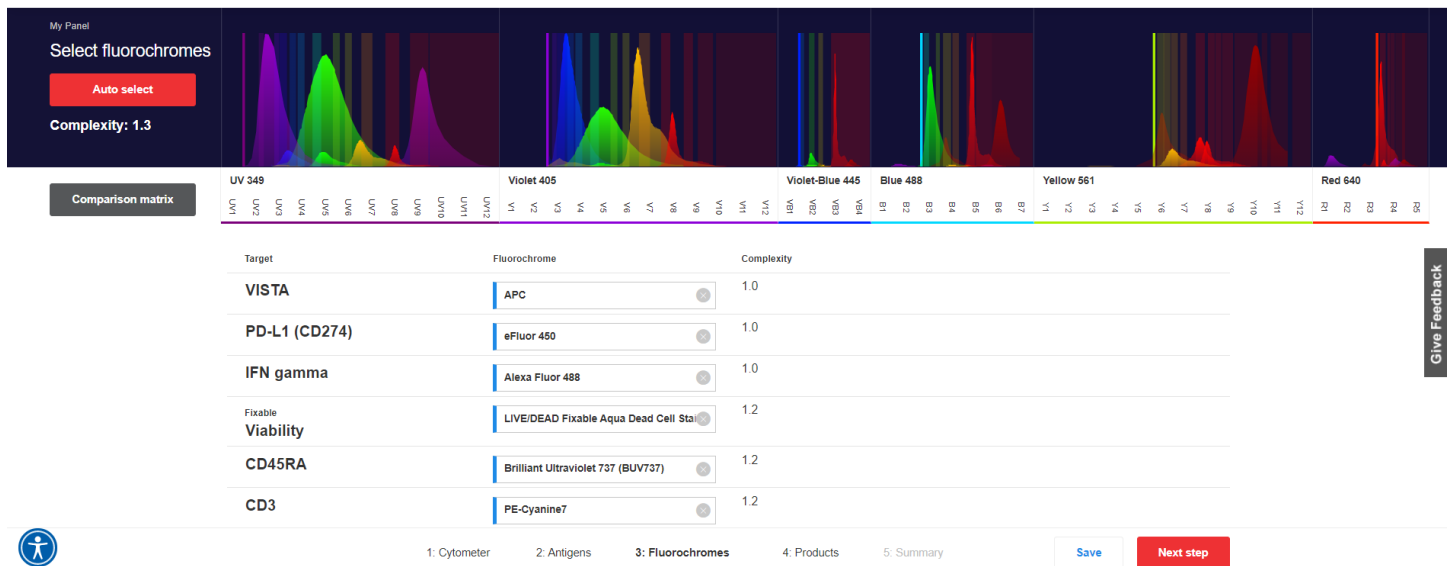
My Panel
Select fluorochromes

Auto select

Complexity: 1.3

Comparison matrix

UV 349
UV1 UV2 UV3 UV4 UV5 UV6 UV7 UV8 UV9 UV10 UV11 UV12

Violet 405
V1 V2 V3 V4 V5 V6 V7 V8 V9 V10 V11 V12

Violet-Blue 445
VB1 VB2 VB3 VB4

Blue 488
B1 B2 B3 B4 B5 B6 B7

Yellow 561
Y1 Y2 Y3 Y4 Y5 Y6 Y7 Y8 Y9 Y10 Y11 Y12

Red 640
R1 R2 R3 R4 R5

| Target | Fluorochrome | Complexity |
|---|---|---|
| VISTA | APC | 1.0 |
| PD-L1 (CD274) | eFluor 450 | 1.0 |
| IFN gamma | Alexa Fluor 488 | 1.0 |
| Fixable Viability | LIVE/DEAD Fixable Aqua Dead Cell Stai | 1.2 |
| CD45RA | Brilliant Ultraviolet 737 (BUV737) | 1.2 |
| CD3 | PE-Cyanine7 | 1.2 |

Give Feedback

1: Cytometer 2: Antigens 3: Fluorochromes 4: Products 5: Summary

Save

Next step